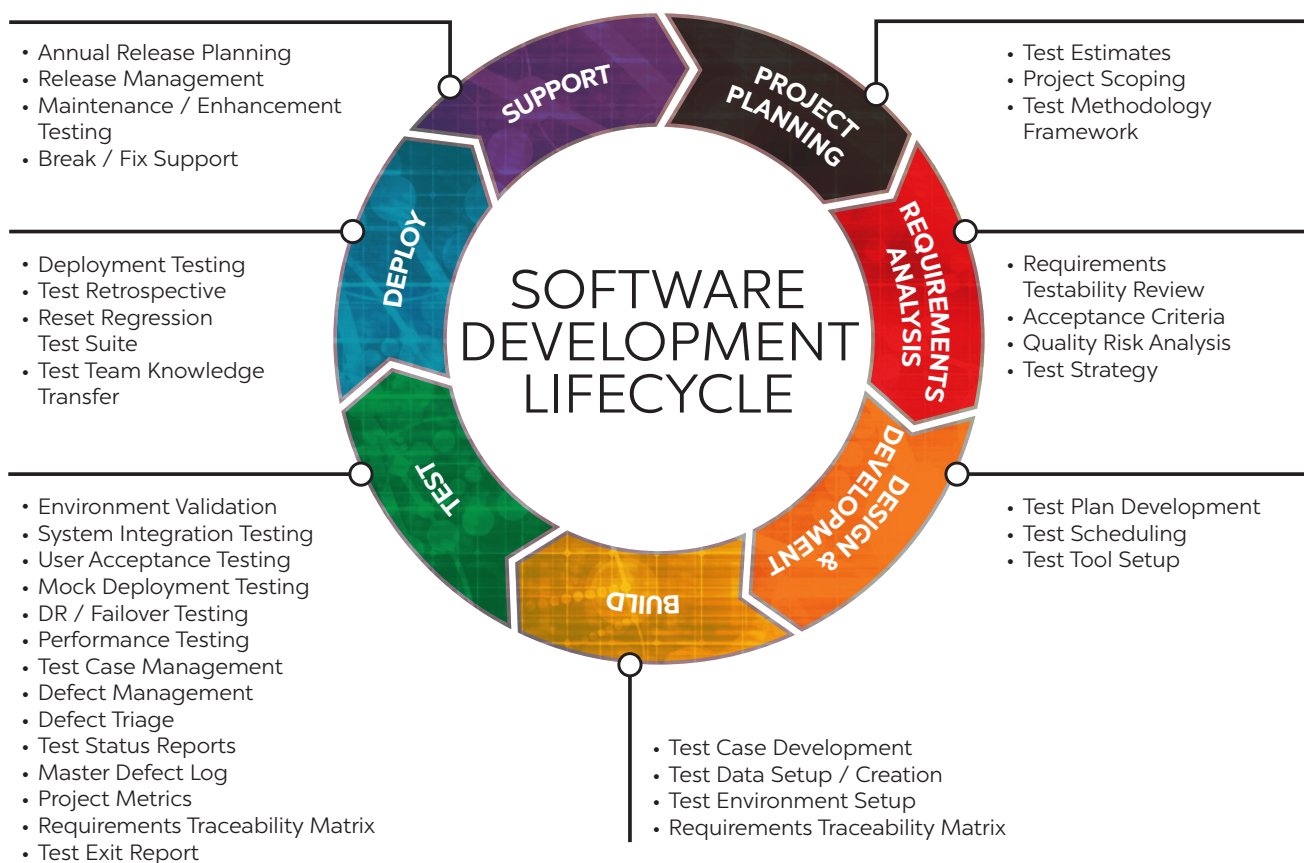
• Annual Release Planning
• Release Management
• Maintenance / Enhancement Testing
• Break / Fix Support

SUPPORT

PROJECT PLANNING

• Test Estimates
• Project Scoping
• Test Methodology Framework

DEPLOY

• Deployment Testing
• Test Retrospective
• Reset Regression Test Suite
• Test Team Knowledge Transfer

SOFTWARE DEVELOPMENT LIFECYCLE

REQUIREMENTS ANALYSIS

• Requirements Testability Review
• Acceptance Criteria
• Quality Risk Analysis
• Test Strategy

TEST

DESIGN & DEVELOPMENT

• Test Plan Development
• Test Scheduling
• Test Tool Setup

BUILD

• Environment Validation
• System Integration Testing
• User Acceptance Testing
• Mock Deployment Testing
• DR / Failover Testing
• Performance Testing
• Test Case Management
• Defect Management
• Defect Triage
• Test Status Reports
• Master Defect Log
• Project Metrics
• Requirements Traceability Matrix
• Test Exit Report

• Test Case Development
• Test Data Setup / Creation
• Test Environment Setup
• Requirements Traceability Matrix